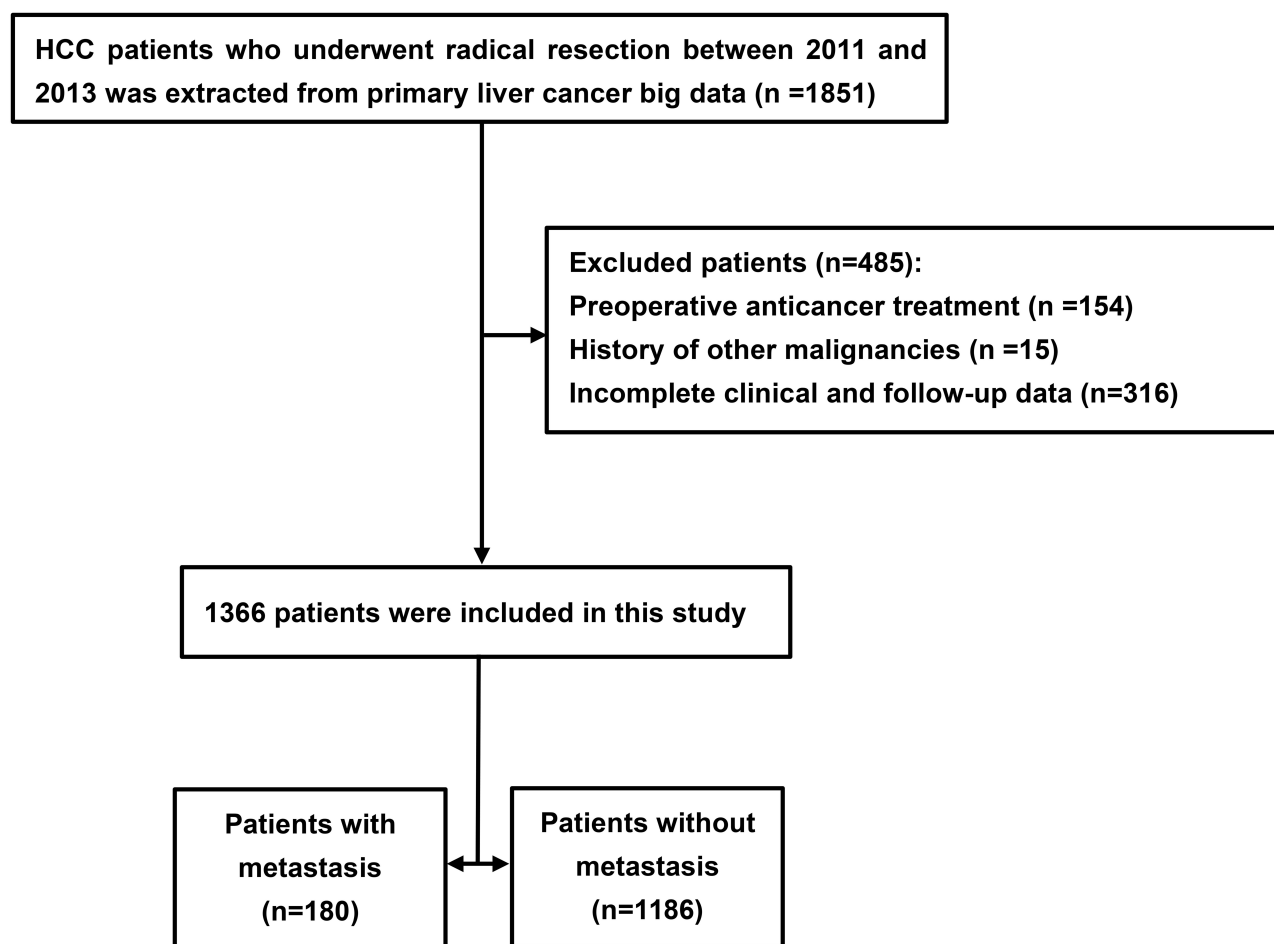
HCC patients who underwent radical resection between 2011 and 2013 was extracted from primary liver cancer big data (n =1851)

Excluded patients (n=485):
Preoperative anticancer treatment (n =154)
History of other malignancies (n =15)
Incomplete clinical and follow-up data (n=316)

1366 patients were included in this study

Patients with metastasis (n=180)

Patients without metastasis (n=1186)